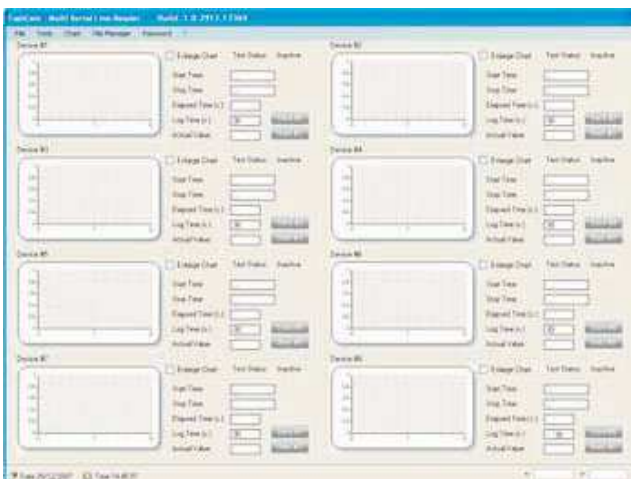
FaptCom - Multi Serial Line Reader   Build: 1.0.2913.17369

File   Tools   Chart   File Manager   Password

Device #1
Enlarge Chart   Test Status   Inactive
Start Time
Stop Time
Elapsed Time (s)
Log Time (s)   30
Actual Value

Device #2
Enlarge Chart   Test Status   Inactive
Start Time
Stop Time
Elapsed Time (s)
Log Time (s)   30
Actual Value

Device #3
Enlarge Chart   Test Status   Inactive
Start Time
Stop Time
Elapsed Time (s)
Log Time (s)   30
Actual Value

Device #4
Enlarge Chart   Test Status   Inactive
Start Time
Stop Time
Elapsed Time (s)
Log Time (s)   30
Actual Value

Device #5
Enlarge Chart   Test Status   Inactive
Start Time
Stop Time
Elapsed Time (s)
Log Time (s)   30
Actual Value

Device #6
Enlarge Chart   Test Status   Inactive
Start Time
Stop Time
Elapsed Time (s)
Log Time (s)   30
Actual Value

Device #7
Enlarge Chart   Test Status   Inactive
Start Time
Stop Time
Elapsed Time (s)
Log Time (s)   30
Actual Value

Device #8
Enlarge Chart   Test Status   Inactive
Start Time
Stop Time
Elapsed Time (s)
Log Time (s)   30
Actual Value

Date 29/12/2007   Time 14:46:07